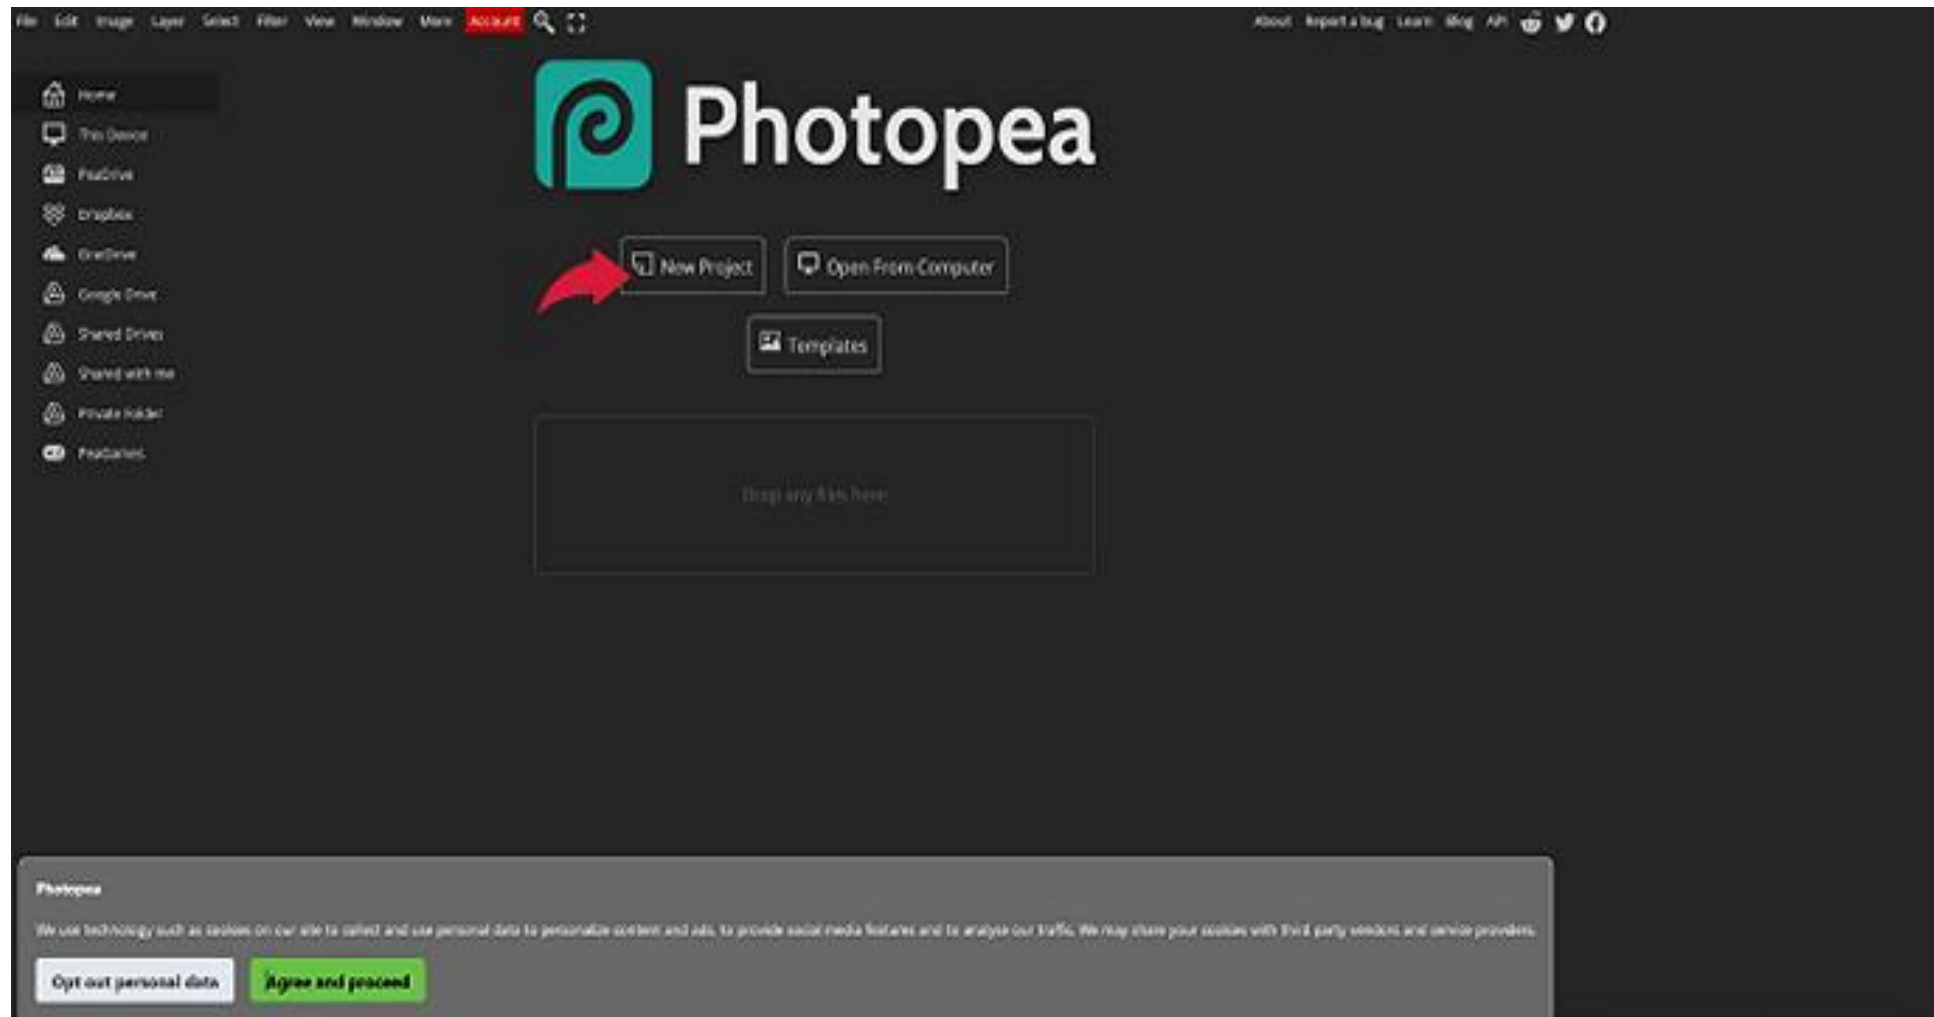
File Edit Image Layer Select Filter View Window More Account

About Report a bug Learn Blog API

Home
This Device
PeaDrive
Dropbox
OneDrive
Google Drive
Shared Drives
Shared with me
Private folder
PeaGames

Photopea

New Project
Open From Computer
Templates

Drop any files here

Photopea

We use technology such as cookies on our site to collect and use personal data to personalize content and ads, to provide social media features and to analyse our traffic. We may share your cookies with third party vendors and service providers.

Opt out personal data
Agree and proceed